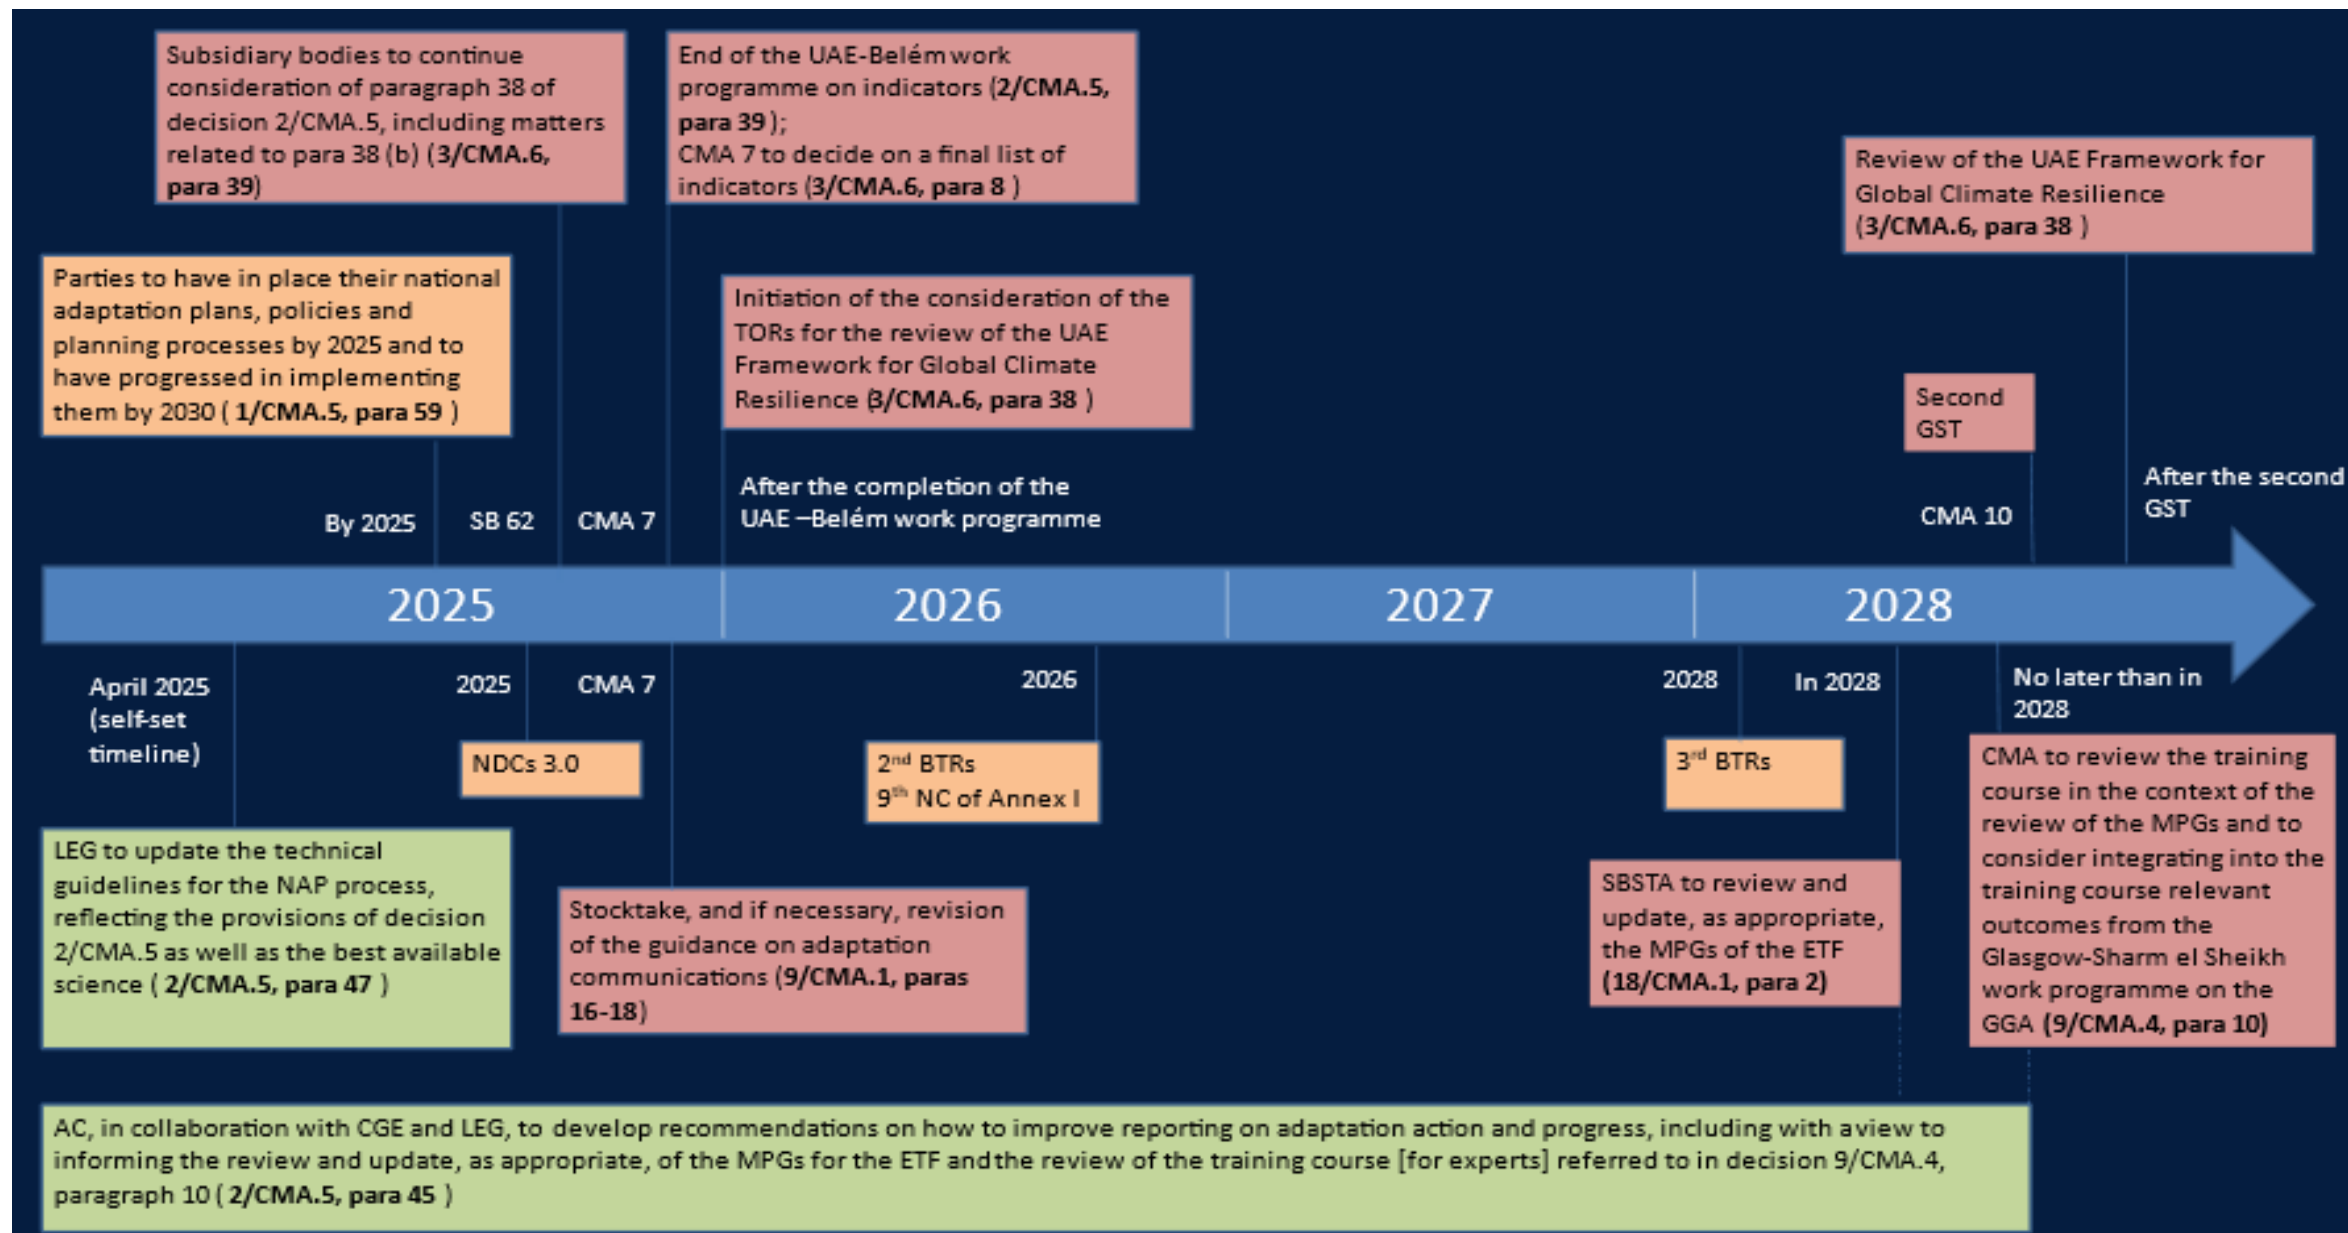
Subsidiary bodies to continue consideration of paragraph 38 of decision 2/CMA.5, including matters related to para 38 (b) (3/CMA.6, para 39)

End of the UAE-Belém work programme on indicators (2/CMA.5, para 39);
CMA 7 to decide on a final list of indicators (3/CMA.6, para 8 )

Review of the UAE Framework for Global Climate Resilience (3/CMA.6, para 38 )

Parties to have in place their national adaptation plans, policies and planning processes by 2025 and to have progressed in implementing them by 2030 ( 1/CMA.5, para 59 )

Initiation of the consideration of the TORs for the review of the UAE Framework for Global Climate Resilience (3/CMA.6, para 38 )

Second GST

By 2025

SB 62

CMA 7

After the completion of the UAE –Belém work programme

CMA 10

After the second GST

2025

2026

2027

2028

April 2025 (self-set timeline)

2025

CMA 7

2026

2028

In 2028

No later than in 2028

NDCs 3.0

2$^{nd}$ BTRs
9$^{th}$ NC of Annex I

3$^{rd}$ BTRs

CMA to review the training course in the context of the review of the MPGs and to consider integrating into the training course relevant outcomes from the Glasgow-Sharm el Sheikh work programme on the GGA (9/CMA.4, para 10)

LEG to update the technical guidelines for the NAP process, reflecting the provisions of decision 2/CMA.5 as well as the best available science ( 2/CMA.5, para 47 )

Stocktake, and if necessary, revision of the guidance on adaptation communications (9/CMA.1, paras 16-18)

SBSTA to review and update, as appropriate, the MPGs of the ETF (18/CMA.1, para 2)

AC, in collaboration with CGE and LEG, to develop recommendations on how to improve reporting on adaptation action and progress, including with a view to informing the review and update, as appropriate, of the MPGs for the ETF and the review of the training course [for experts] referred to in decision 9/CMA.4, paragraph 10 ( 2/CMA.5, para 45 )